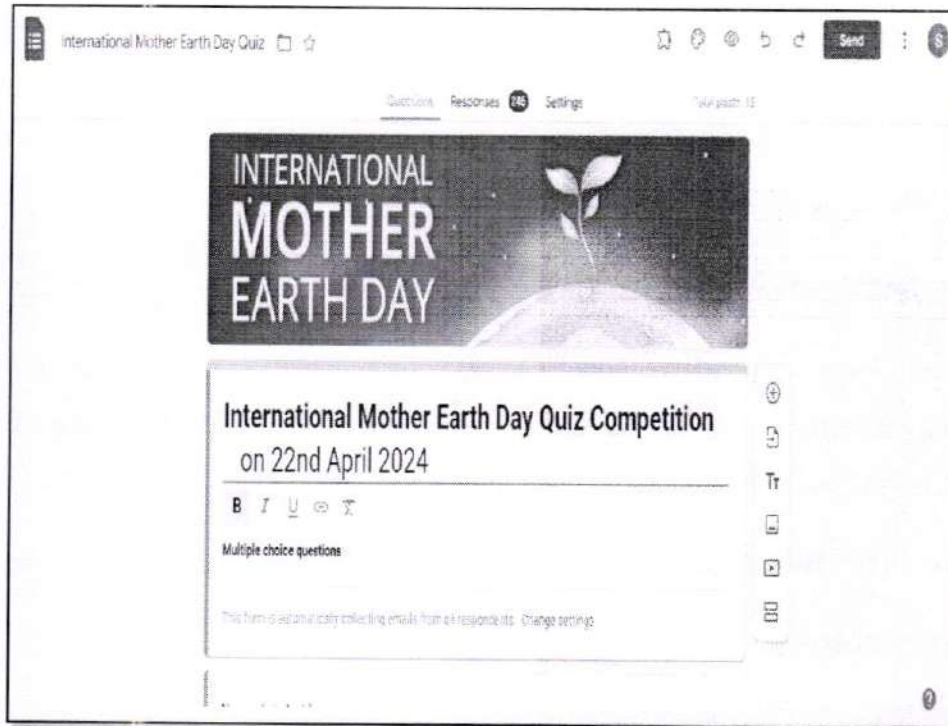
International Mother Earth Day Quiz

Send

S

Questions Responses 246 Settings Total points: 15

INTERNATIONAL MOTHER EARTH DAY

International Mother Earth Day Quiz Competition on 22nd April 2024

B I U

Multiple choice questions

This form is automatically collecting emails from all respondents. Change settings

Tт